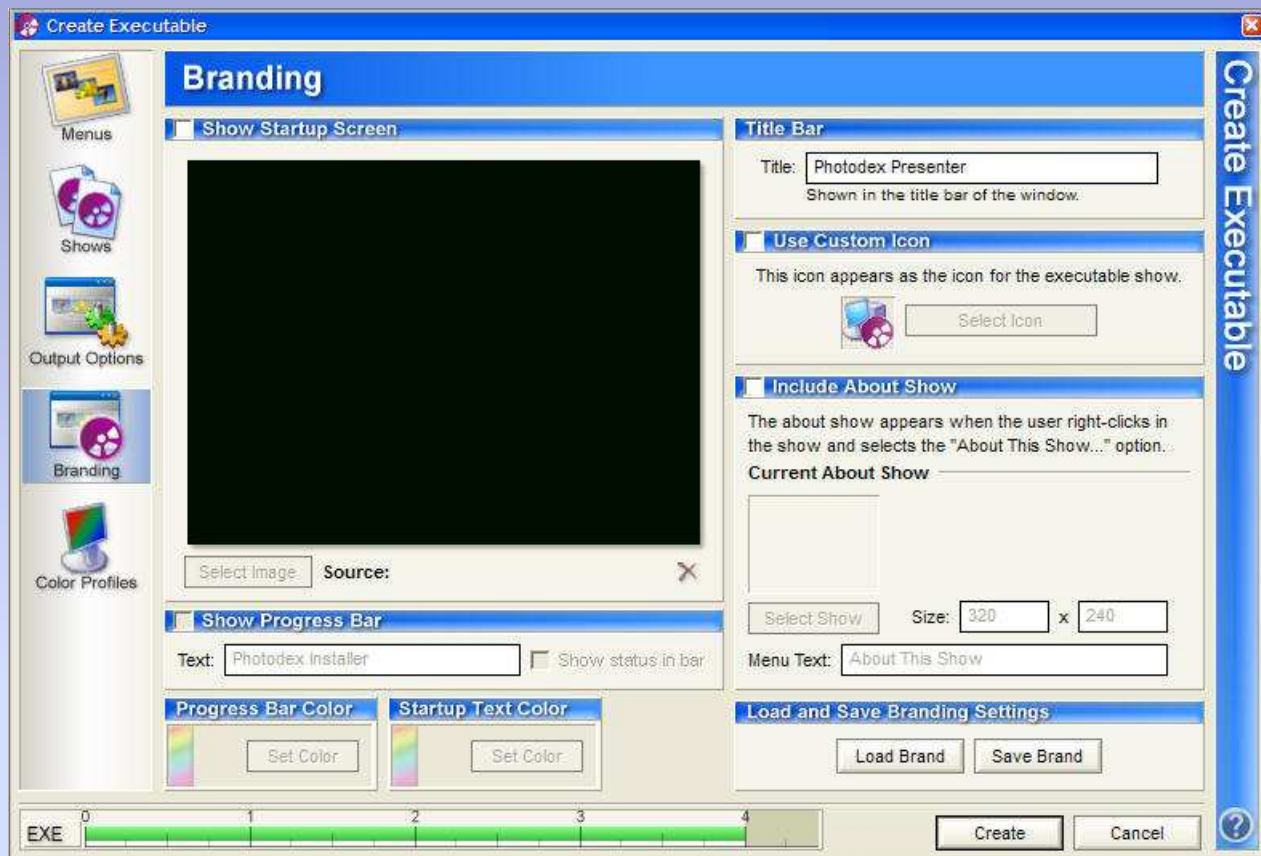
Create Executable

Menus

Shows

Output Options

Branding

Color Profiles

Branding

Show Startup Screen

Select Image Source:

Show Progress Bar

Text: Photodex Installer Show status in bar

Progress Bar Color

Set Color

Startup Text Color

Set Color

Title Bar

Title: Photodex Presenter

Shown in the title bar of the window.

Use Custom Icon

This icon appears as the icon for the executable show.

Select Icon

Include About Show

The about show appears when the user right-clicks in the show and selects the "About This Show..." option.

Current About Show

Select Show Size: 320 x 240

Menu Text: About This Show

Load and Save Branding Settings

Load Brand Save Brand

Create Executable

EXE 0 1 2 3 4

Create Cancel